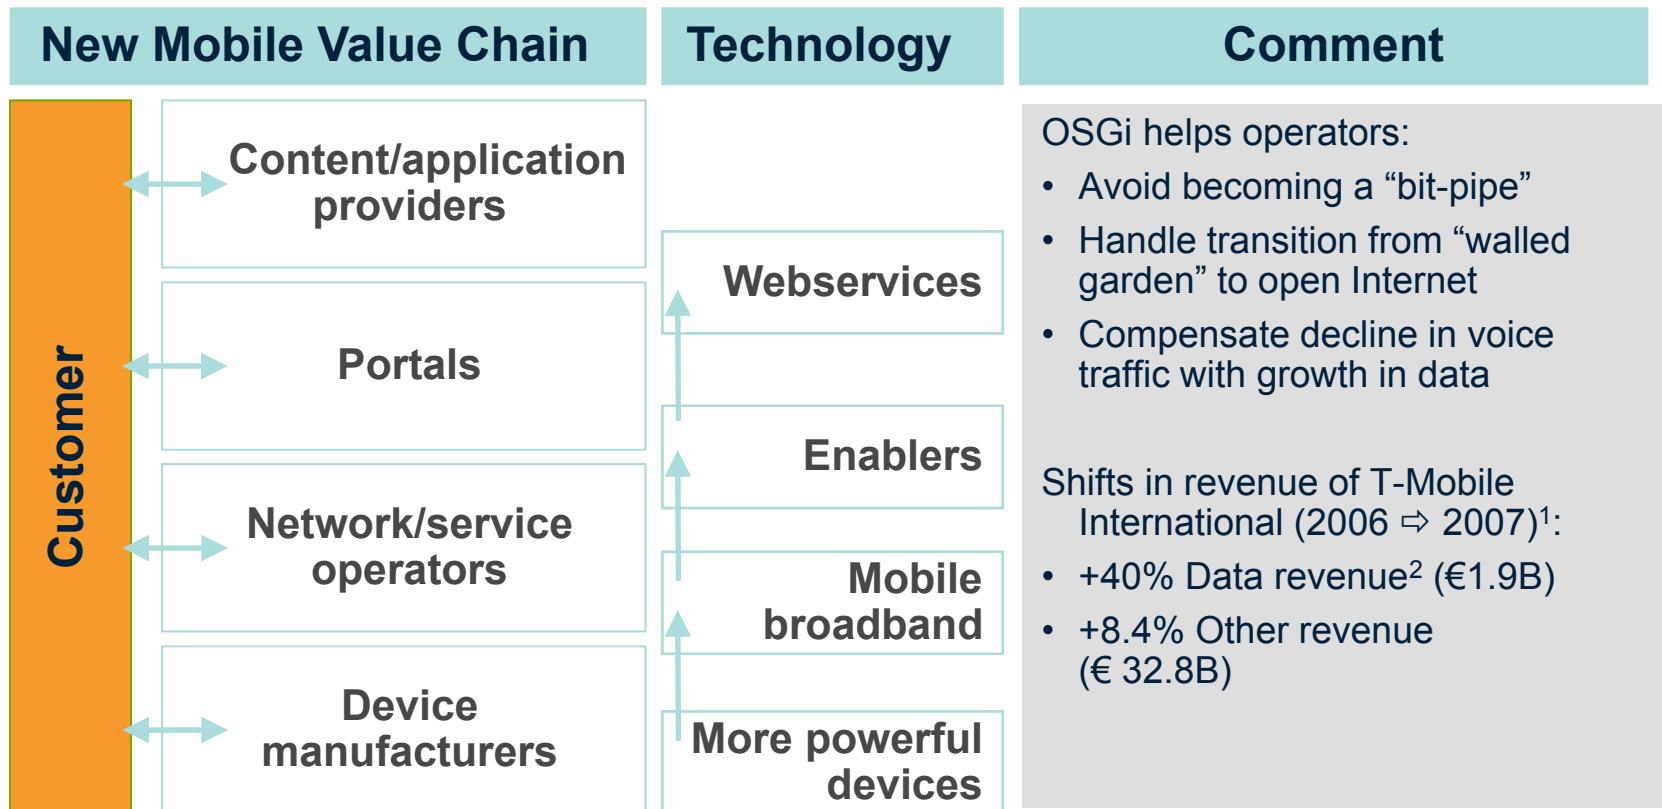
New Mobile Value Chain

Technology

Comment

Customer

Content/application providers

Portals

Network/service operators

Device manufacturers

Webservices

Enablers

Mobile broadband

More powerful devices

OSGi helps operators:

• Avoid becoming a “bit-pipe”

• Handle transition from “walled garden” to open Internet

• Compensate decline in voice traffic with growth in data

Shifts in revenue of T-Mobile International (2006 ⇨ 2007)$^1$:

• +40% Data revenue$^2$ (€1.9B)

• +8.4% Other revenue (€ 32.8B)